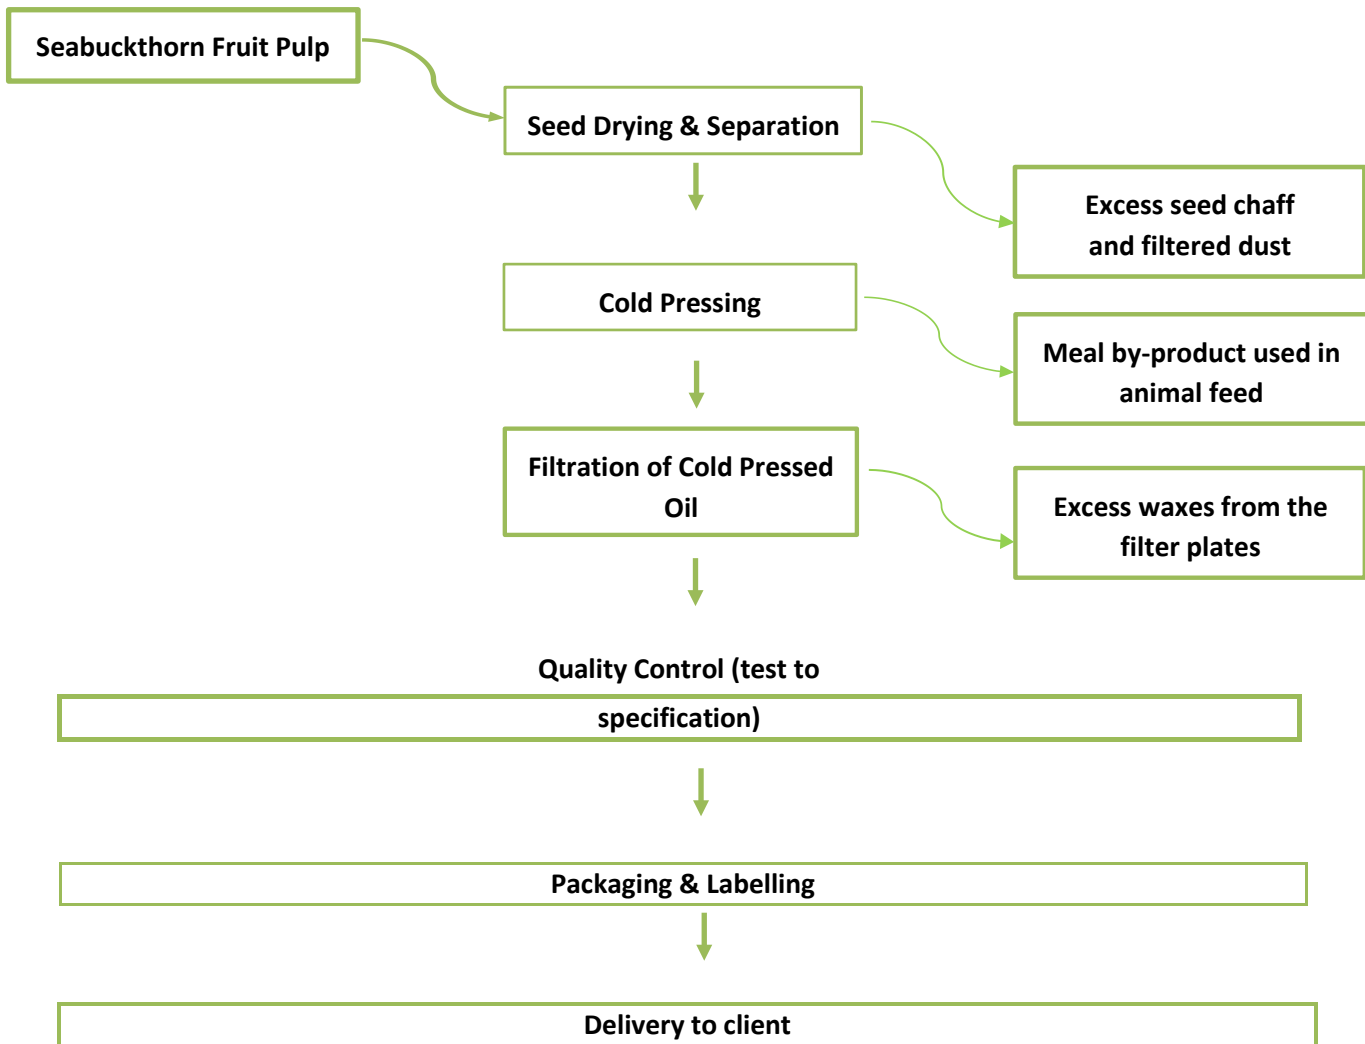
Seabuckthorn Fruit Pulp

Seed Drying & Separation

Excess seed chaff and filtered dust

Cold Pressing

Meal by-product used in animal feed

Filtration of Cold Pressed Oil

Excess waxes from the filter plates

Quality Control (test to specification)

Packaging & Labelling

Delivery to client